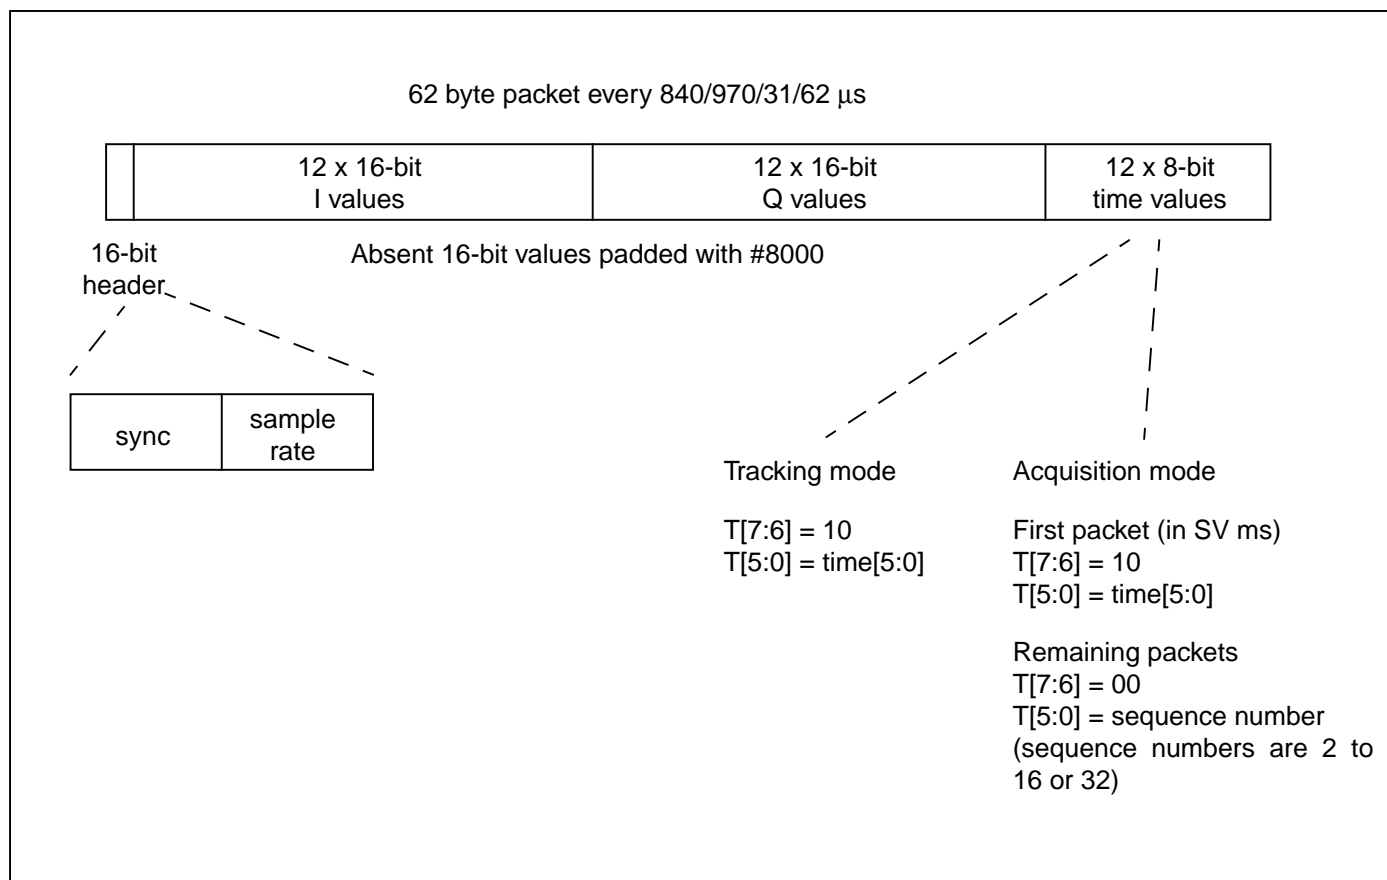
62 byte packet every 840/970/31/62 μs

12 x 16-bit
I values

12 x 16-bit
Q values

12 x 8-bit
time values

16-bit
header

Absent 16-bit values padded with #8000

sync

sample
rate

Tracking mode

T[7:6] = 10
T[5:0] = time[5:0]

Acquisition mode

First packet (in SV ms)
T[7:6] = 10
T[5:0] = time[5:0]

Remaining packets
T[7:6] = 00
T[5:0] = sequence number
(sequence numbers are 2 to 16 or 32)